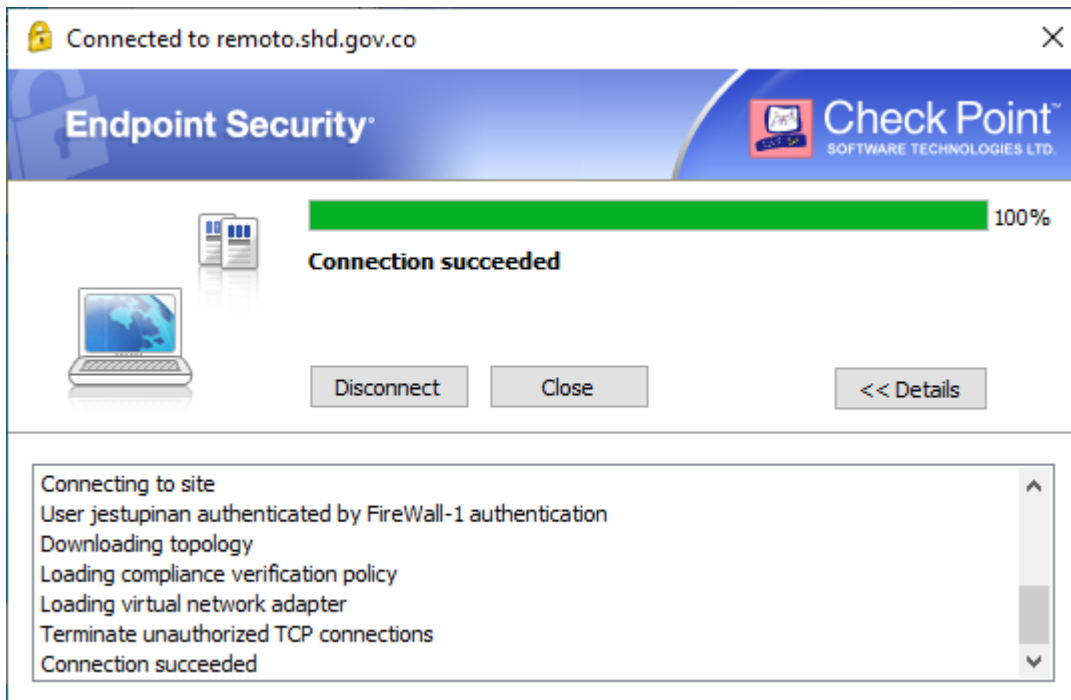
Connected to remoto.shd.gov.co

Endpoint Security®

Check Point™
SOFTWARE TECHNOLOGIES LTD.

100%

Connection succeeded

Disconnect
Close
<< Details

Connecting to site
User jestupinan authenticated by FireWall-1 authentication
Downloading topology
Loading compliance verification policy
Loading virtual network adapter
Terminate unauthorized TCP connections
Connection succeeded